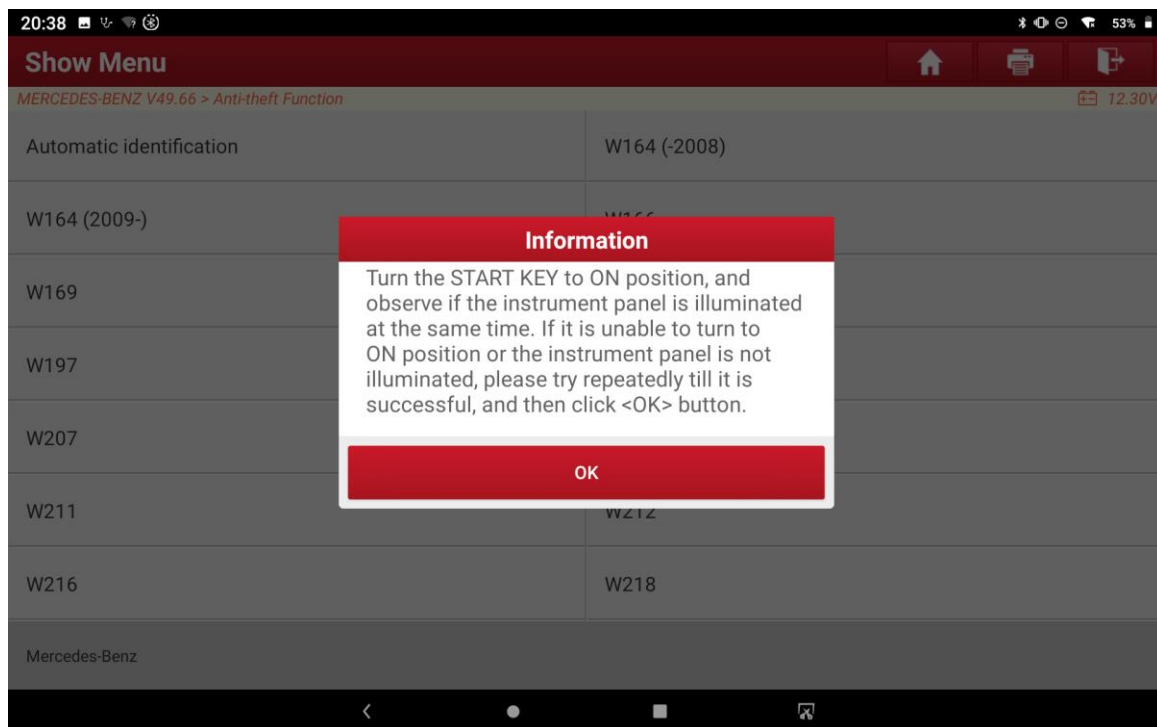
20:38

53%

Show Menu

MERCEDES-BENZ V49.66 > Anti-theft Function

12.30V

Automatic identification

W164 (-2008)

W164 (2009-)

W166

W169

W197

W207

W211

W212

W216

W218

Information

Turn the START KEY to ON position, and observe if the instrument panel is illuminated at the same time. If it is unable to turn to ON position or the instrument panel is not illuminated, please try repeatedly till it is successful, and then click <OK> button.

OK

Mercedes-Benz